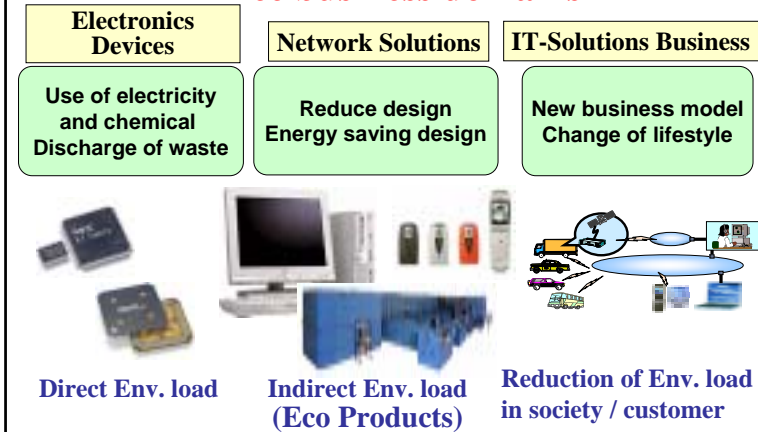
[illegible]

Electronics Devices

Network Solutions

IT-Solutions Business

Use of electricity and chemical Discharge of waste

Reduce design Energy saving design

New business model Change of lifestyle

Direct Env. load

Indirect Env. load (Eco Products)

Reduction of Env. load in society / customer